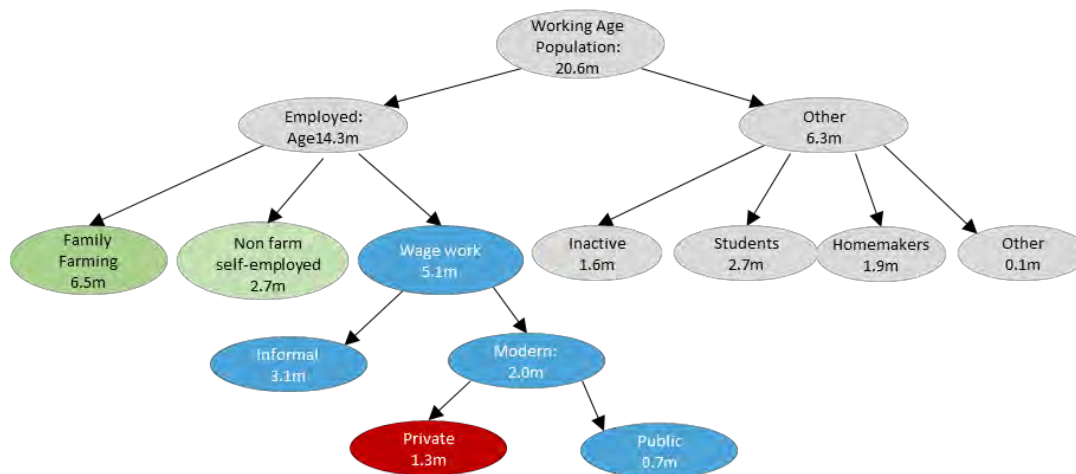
Working Age Population: 20.6m

Employed: Age14.3m

Other 6.3m

Family Farming 6.5m

Non farm self-employed 2.7m

Wage work 5.1m

Inactive 1.6m

Students 2.7m

Homemakers 1.9m

Other 0.1m

Informal 3.1m

Modern: 2.0m

Private 1.3m

Public 0.7m